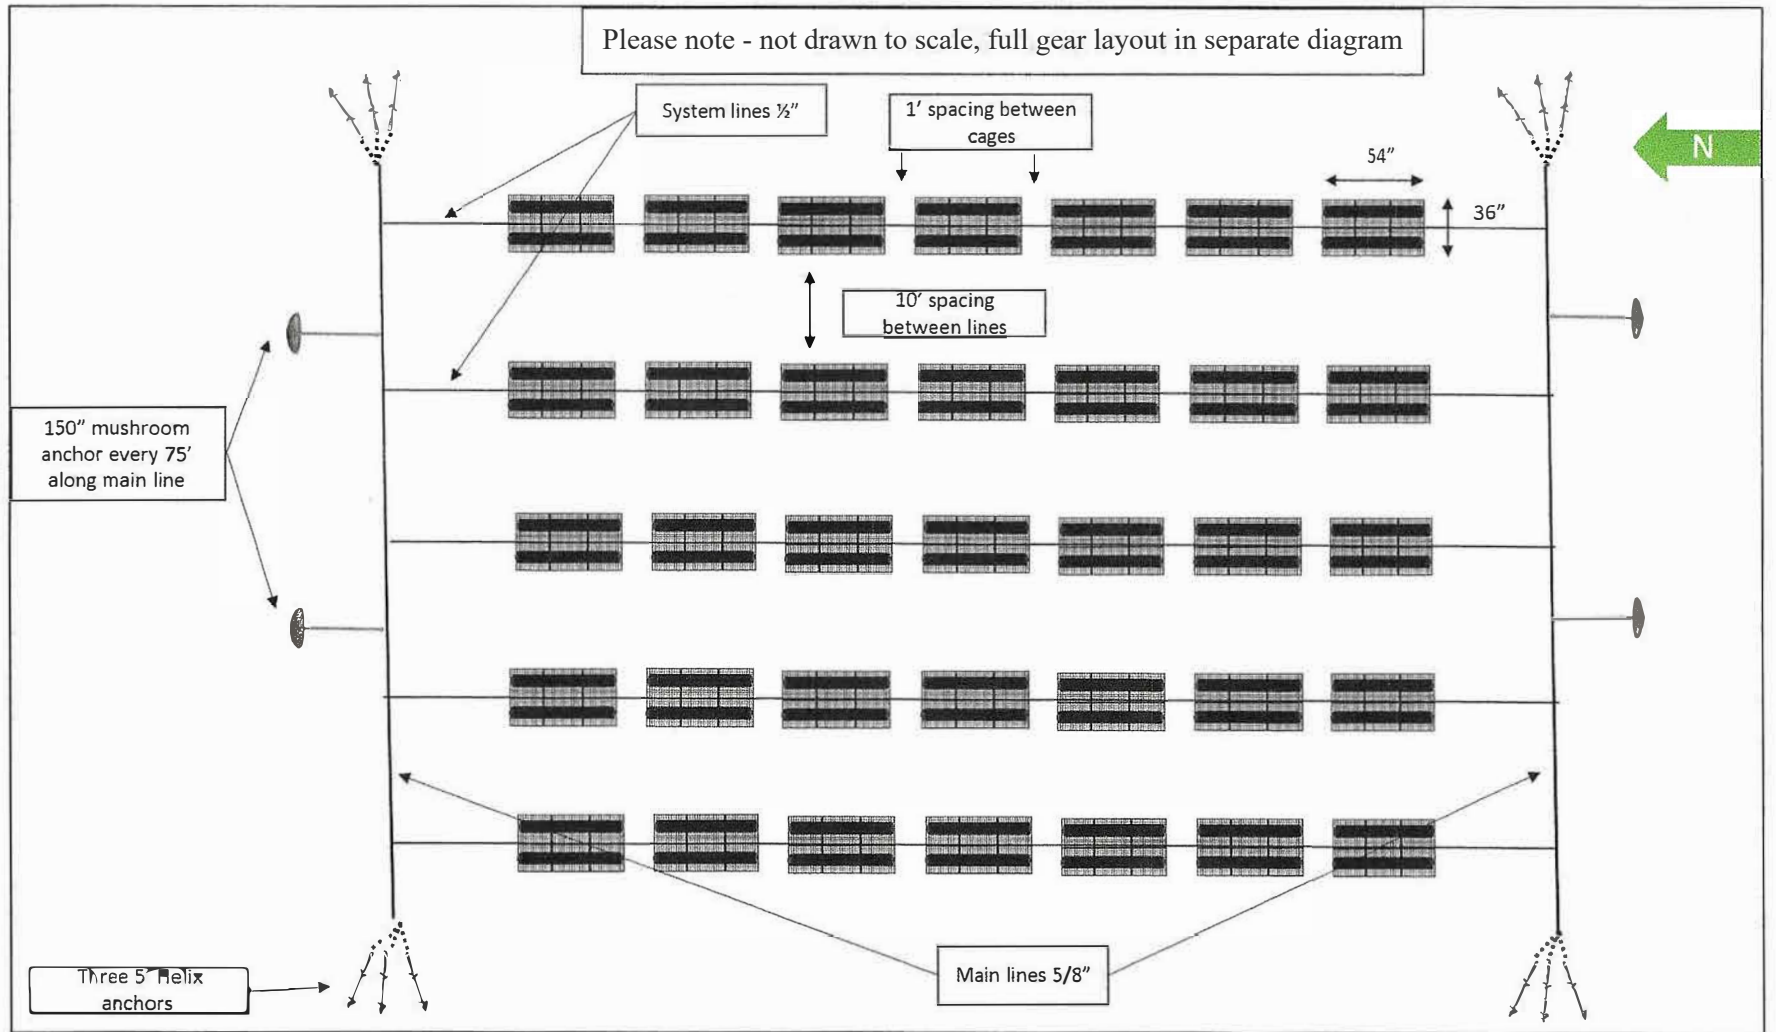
Please note - not drawn to scale, full gear layout in separate diagram

System lines ½"

1' spacing between cages

54"

36"

N

10' spacing between lines

150" mushroom anchor every 75' along main line

Three 5' Helix anchors

Main lines 5/8"